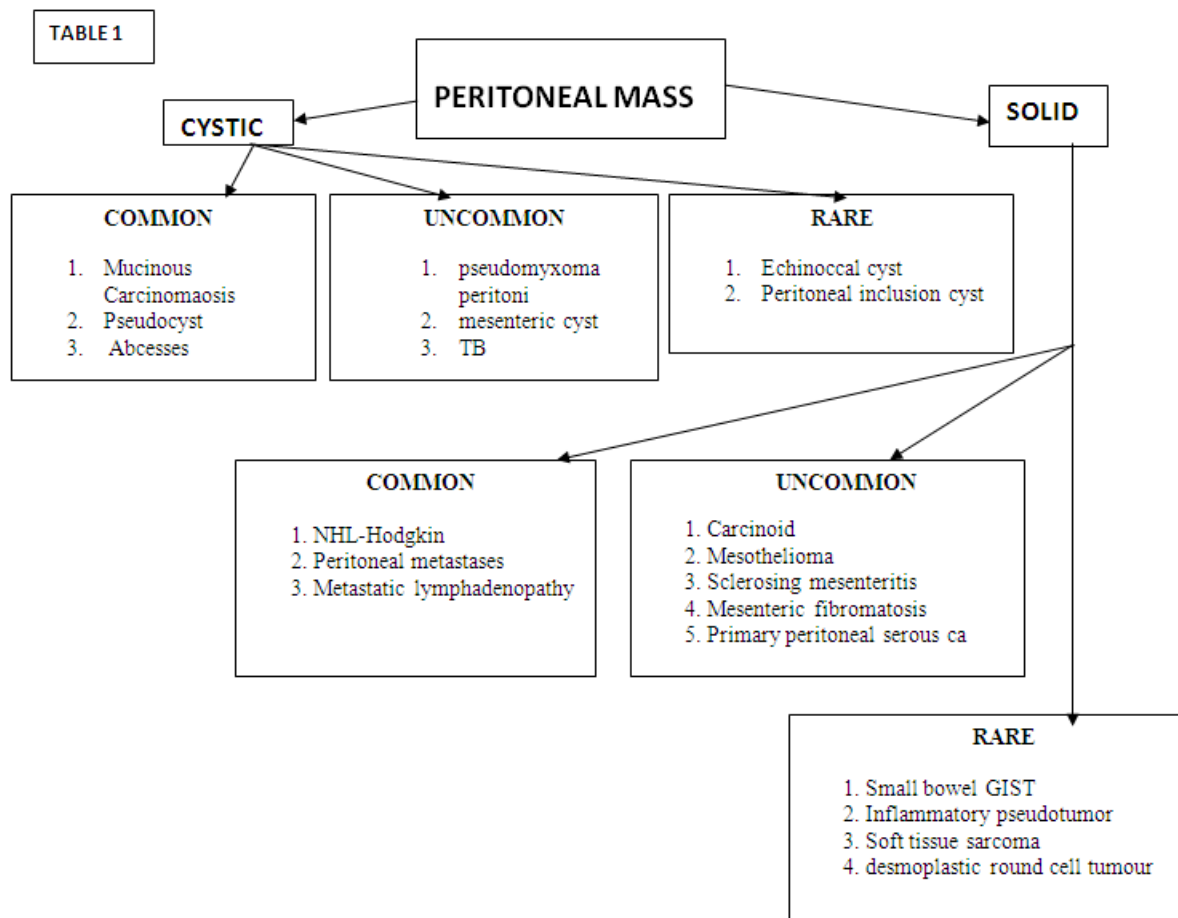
TABLE 1

PERITONEAL MASS

CYSTIC

SOLID

COMMON

1. Mucinous Carcinomaosis
2. Pseudocyst
3. Abcesses

UNCOMMON

1. pseudomyxoma peritoni
2. mesenteric cyst
3. TB

RARE

1. Echinoccal cyst
2. Peritoneal inclusion cyst

COMMON

1. NHL-Hodgkin
2. Peritoneal metastases
3. Metastatic lymphadenopathy

UNCOMMON

1. Carcinoid
2. Mesothelioma
3. Sclerosing mesenteritis
4. Mesenteric fibromatosis
5. Primary peritoneal serous ca

RARE

1. Small bowel GIST
2. Inflammatory pseudotumor
3. Soft tissue sarcoma
4. desmoplastic round cell tumour